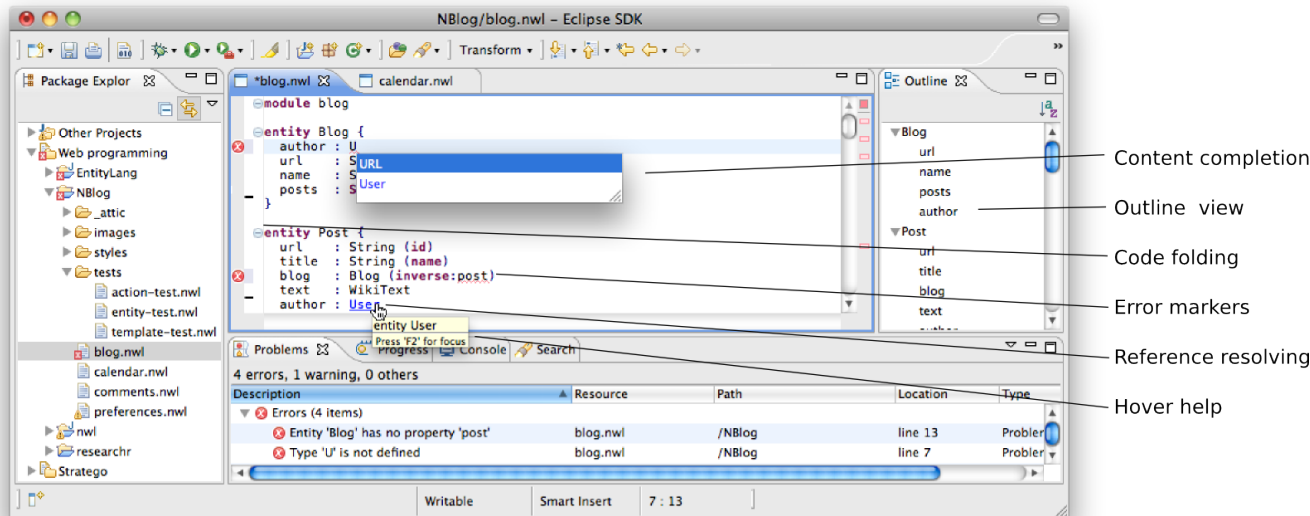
NBlog/blog.nwl – Eclipse SDK

Transform

Package Explor

Other Projects
Web programming
EntityLang
NBlog
_attic
images
styles
tests
action-test.nwl
entity-test.nwl
template-test.nwl
blog.nwl
calendar.nwl
comments.nwl
preferences.nwl
nwl
researchr
Stratego

*blog.nwl
calendar.nwl

module blog

entity Blog {
  author : U
  url    : S
  name   : S
  posts  : S
}

URL
User

entity Post {
  url    : String (id)
  title  : String (name)
  blog   : Blog (inverse:post)
  text   : WikiText
  author : User
entity User
Press 'F2' for focus

Outline

Blog
url
name
posts
author
Post
url
title
blog
text
author

Problems
Progress
Console
Search

4 errors, 1 warning, 0 others

| Description | Resource | Path | Location | Type |
|---|---|---|---|---|
| Errors (4 items) | | | | |
| Entity 'Blog' has no property 'post' | blog.nwl | /NBlog | line 13 | Probler |
| Type 'U' is not defined | blog.nwl | /NBlog | line 7 | Probler |

Writable
Smart Insert
7 : 13

Content completion
Outline view
Code folding
Error markers
Reference resolving
Hover help